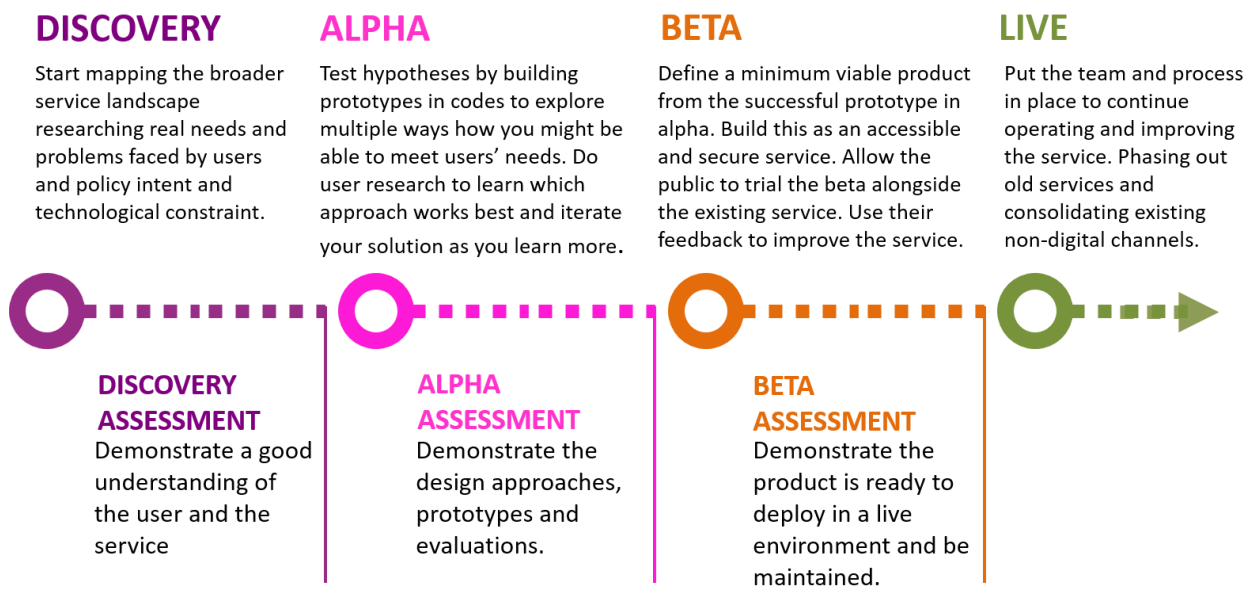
DISCOVERY

Start mapping the broader service landscape researching real needs and problems faced by users and policy intent and technological constraint.

ALPHA

Test hypotheses by building prototypes in codes to explore multiple ways how you might be able to meet users' needs. Do user research to learn which approach works best and iterate your solution as you learn more.

BETA

Define a minimum viable product from the successful prototype in alpha. Build this as an accessible and secure service. Allow the public to trial the beta alongside the existing service. Use their feedback to improve the service.

LIVE

Put the team and process in place to continue operating and improving the service. Phasing out old services and consolidating existing non-digital channels.

DISCOVERY ASSESSMENT

Demonstrate a good understanding of the user and the service

ALPHA ASSESSMENT

Demonstrate the design approaches, prototypes and evaluations.

BETA ASSESSMENT

Demonstrate the product is ready to deploy in a live environment and be maintained.